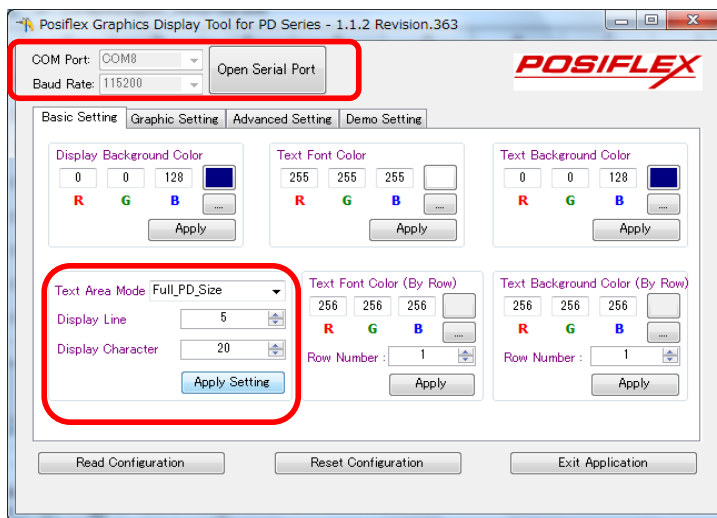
Posiflex Graphics Display Tool for PD Series - 1.1.2 Revision.363

COM Port: COM8
Baud Rate: 115200
Open Serial Port

POSIFLEX

Basic Setting | Graphic Setting | Advanced Setting | Demo Setting

Display Background Color
0 0 128
R G B
...
Apply

Text Font Color
255 255 255
R G B
...
Apply

Text Background Color
0 0 128
R G B
...
Apply

Text Area Mode Full_PD_Size
Display Line 5
Display Character 20
Apply Setting

Text Font Color (By Row)
256 256 256
R G B
...
Row Number : 1
Apply

Text Background Color (By Row)
256 256 256
R G B
...
Row Number : 1
Apply

Read Configuration
Reset Configuration
Exit Application